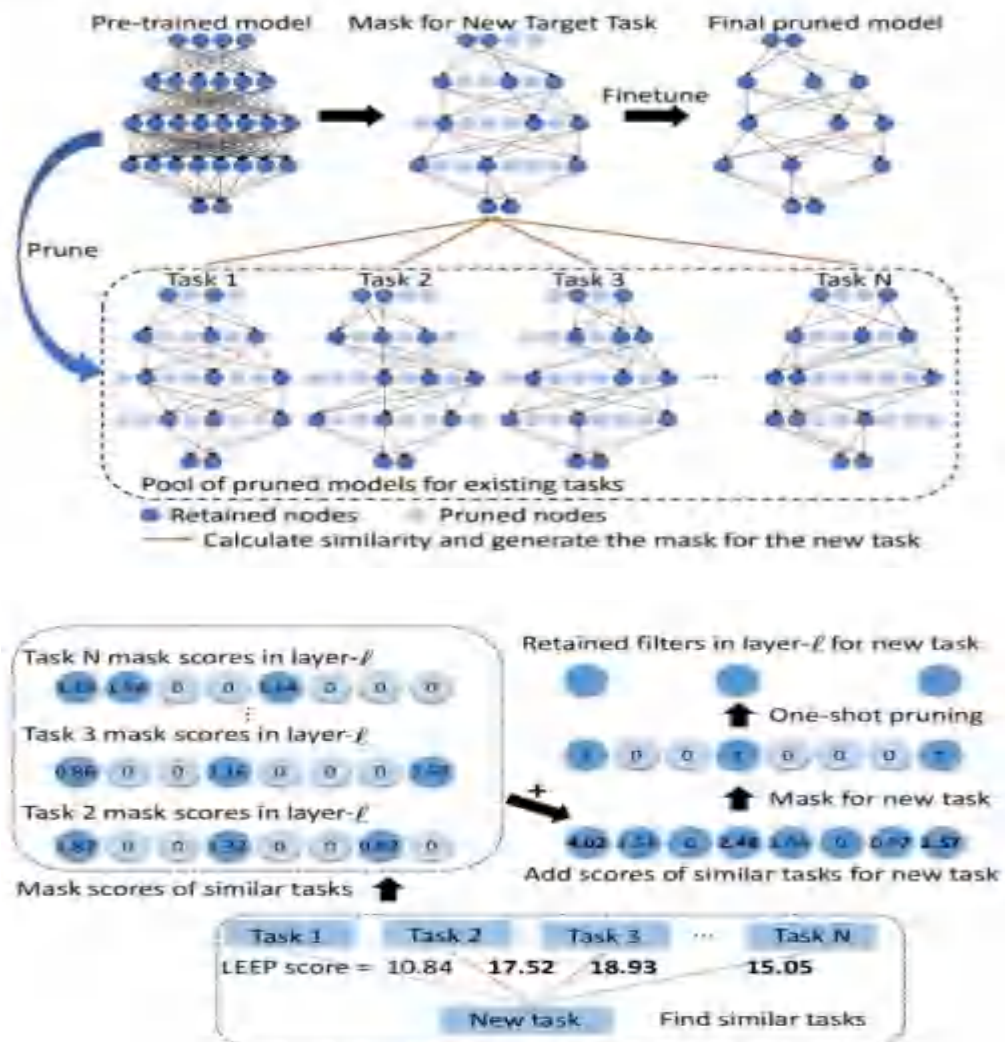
Pre-trained model
Mask for New Target Task
Final pruned model
Finetune
Prune
Task 1
Task 2
Task 3
Task N
...
Pool of pruned models for existing tasks
Retained nodes
Pruned nodes
Calculate similarity and generate the mask for the new task

Task N mask scores in layer-$\ell$
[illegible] 1.58 0 0 1.14 0 0 0
⋮
Task 3 mask scores in layer-$\ell$
0.86 0 0 1.16 0 0 0 1.57
Task 2 mask scores in layer-$\ell$
1.87 0 0 1.32 0 0 0.82 0
Mask scores of similar tasks

Retained filters in layer-$\ell$ for new task
One-shot pruning
1 0 0 1 0 0 0 1
Mask for new task
+
4.02 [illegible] 0 2.48 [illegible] 0 0.87 1.57
Add scores of similar tasks for new task

Task 1
Task 2
Task 3
...
Task N
LEEP score = 10.84 17.52 18.93 15.05
New task
Find similar tasks